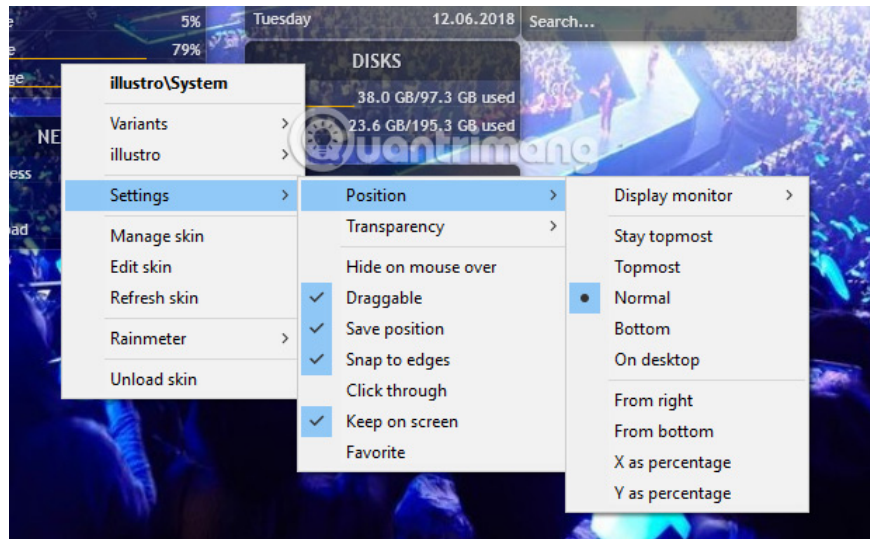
e 5%
e 79%
ge
NE
ess
ad

Tuesday 12.06.2018
Search...

DISKS
38.0 GB/97.3 GB used
23.6 GB/195.3 GB used

Quantrimang

illustro\System
Variants
illustro
Settings
Manage skin
Edit skin
Refresh skin
Rainmeter
Unload skin

Position
Transparency
Hide on mouse over
Draggable
Save position
Snap to edges
Click through
Keep on screen
Favorite

Display monitor
Stay topmost
Topmost
Normal
Bottom
On desktop
From right
From bottom
X as percentage
Y as percentage